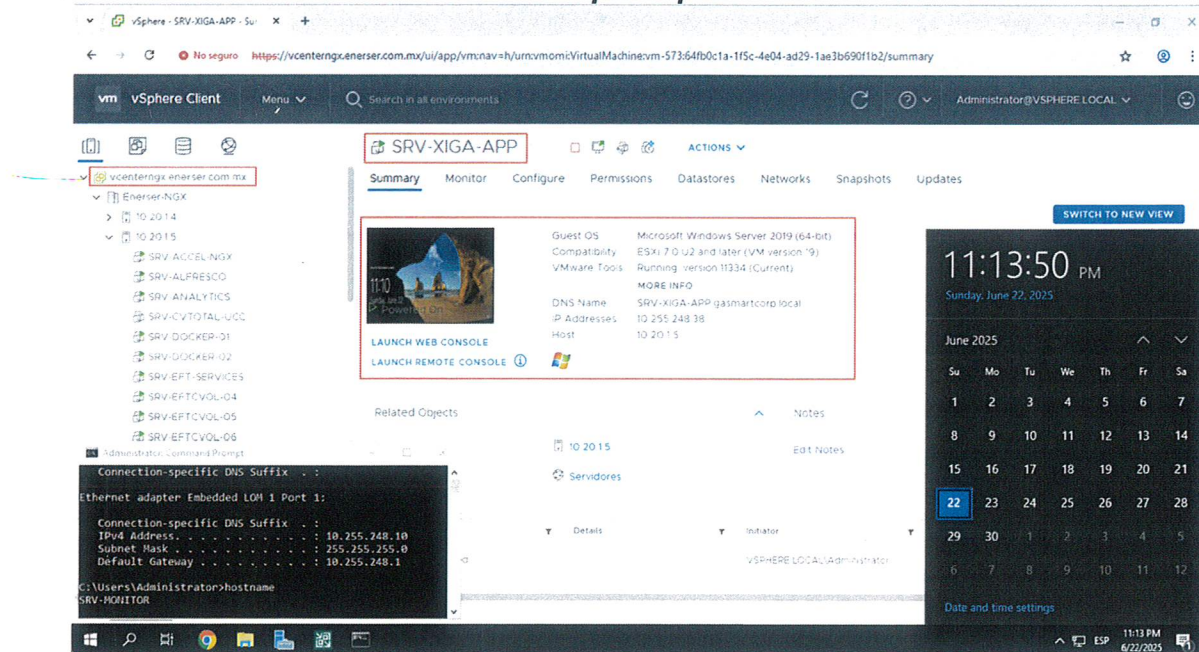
vSphere - SRV-XIGA-APP - Su ×  +

No seguro  https://vcenterngx.enerser.com.mx/ui/app/vm;nav=h/urn:vmomi:VirtualMachine:vm-573:64fb0c1a-1f5c-4e04-ad29-1ae3b690f1b2/summary

vm vSphere Client  Menu  Search in all environments  Administrator@VSPHERE.LOCAL

vcenterngx.enerser.com.mx
Enerser-NGX
10.20.14
10.20.15
SRV-ACCEL-NGX
SRV-ALFRESCO
SRV-ANALYTICS
SRV-CVTOTAL-UCC
SRV-DOCKER-01
SRV-DOCKER-02
SRV-EFT-SERVICES
SRV-EFTCVOL-04
SRV-EFTCVOL-05
SRV-EFTCVOL-06

SRV-XIGA-APP  ACTIONS
Summary  Monitor  Configure  Permissions  Datastores  Networks  Snapshots  Updates

SWITCH TO NEW VIEW

Guest OS  Microsoft Windows Server 2019 (64-bit)
Compatibility  ESXi 7.0 U2 and later (VM version 19)
VMware Tools  Running, version 11334 (Current)
MORE INFO
DNS Name  SRV-XIGA-APP.gasmartcorp.local
IP Addresses  10.255.248.38
Host  10.20.15

Powered On
LAUNCH WEB CONSOLE
LAUNCH REMOTE CONSOLE

Related Objects  Notes
10.20.15  Edit Notes
Servidores
Details  Initiator
VSPHERE.LOCAL\Administrator

Administrator: Command Prompt
   Connection-specific DNS Suffix  . :

Ethernet adapter Embedded LOM 1 Port 1:

   Connection-specific DNS Suffix  . :
   IPv4 Address. . . . . . . . . . . : 10.255.248.10
   Subnet Mask . . . . . . . . . . . : 255.255.255.0
   Default Gateway . . . . . . . . . : 10.255.248.1

C:\Users\Administrator>hostname
SRV-MONITOR

11:13:50 PM
Sunday, June 22, 2025

June 2025
| Su | Mo | Tu | We | Th | Fr | Sa |
|---|---|---|---|---|---|---|
| 1 | 2 | 3 | 4 | 5 | 6 | 7 |
| 8 | 9 | 10 | 11 | 12 | 13 | 14 |
| 15 | 16 | 17 | 18 | 19 | 20 | 21 |
| 22 | 23 | 24 | 25 | 26 | 27 | 28 |
| 29 | 30 | 1 | 2 | 3 | 4 | 5 |
| 6 | 7 | 8 | 9 | 10 | 11 | 12 |

Date and time settings

ESP  11:13 PM 6/22/2025